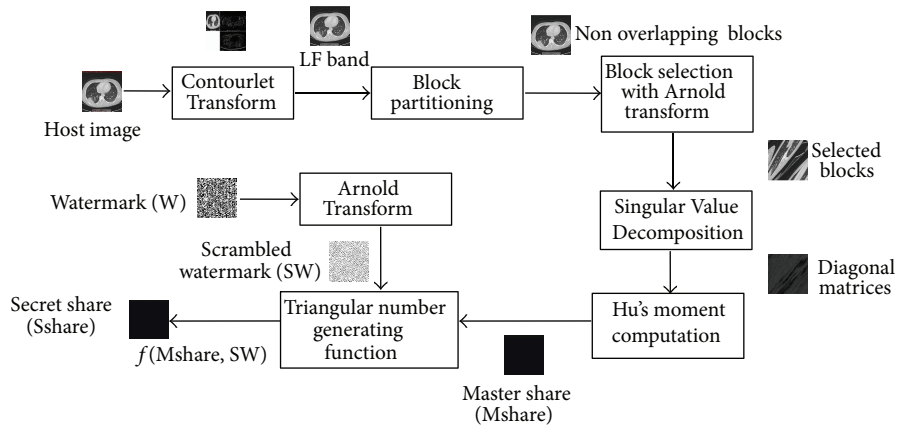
LF band

Non overlapping blocks

Host image

Contourlet Transform

Block partitioning

Block selection with Arnold transform

Selected blocks

Watermark (W)

Arnold Transform

Singular Value Decomposition

Diagonal matrices

Scrambled watermark (SW)

Secret share (Sshare)

Triangular number generating function

Hu's moment computation

$f$(Mshare, SW)

Master share (Mshare)